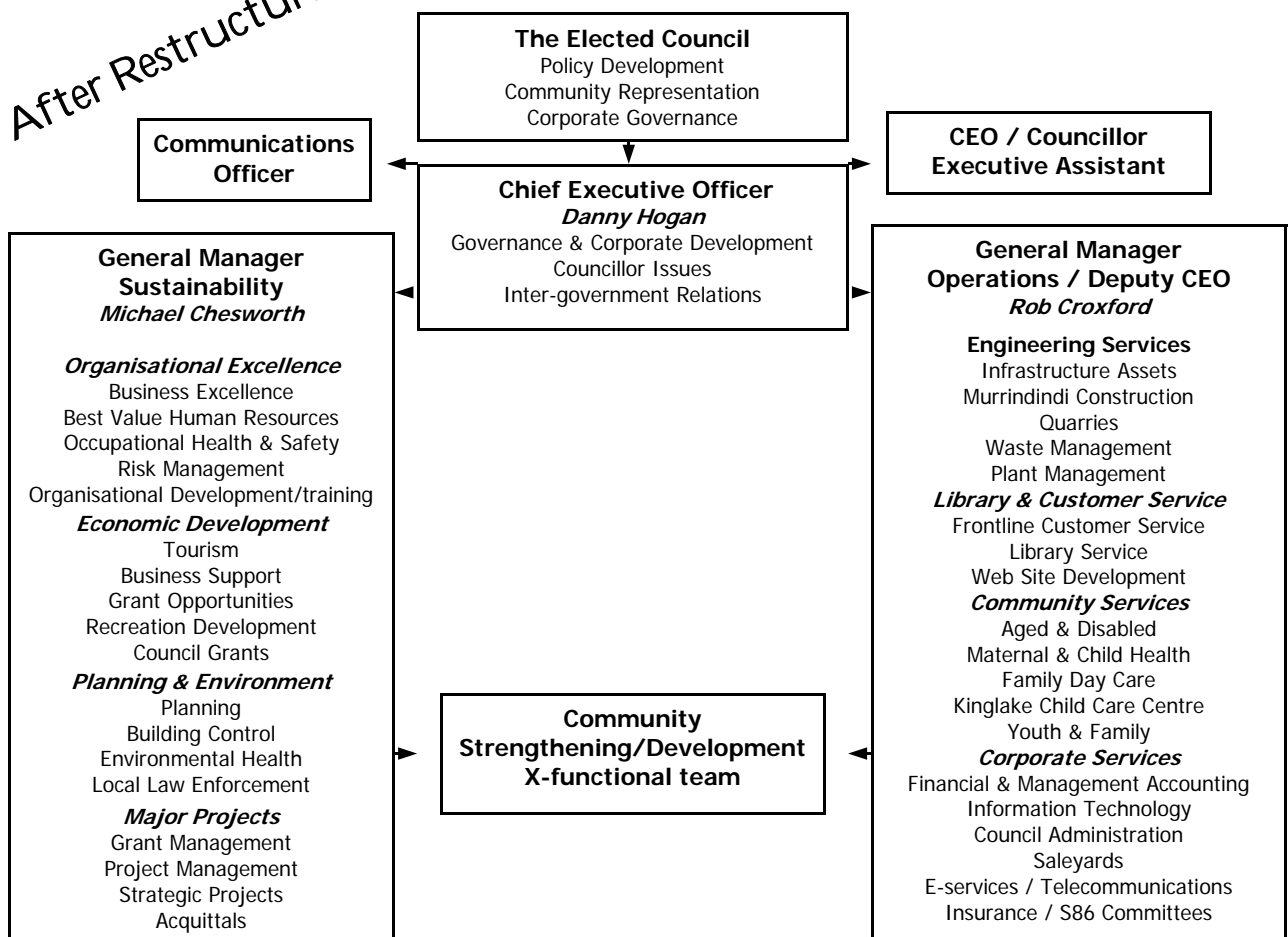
After Restructur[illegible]

The Elected Council
Policy Development
Community Representation
Corporate Governance

Communications Officer

CEO / Councillor Executive Assistant

Chief Executive Officer
*Danny Hogan*
Governance & Corporate Development
Councillor Issues
Inter-government Relations

General Manager Sustainability
*Michael Chesworth*

*Organisational Excellence*
Business Excellence
Best Value Human Resources
Occupational Health & Safety
Risk Management
Organisational Development/training
*Economic Development*
Tourism
Business Support
Grant Opportunities
Recreation Development
Council Grants
*Planning & Environment*
Planning
Building Control
Environmental Health
Local Law Enforcement
*Major Projects*
Grant Management
Project Management
Strategic Projects
Acquittals

Community Strengthening/Development X-functional team

General Manager Operations / Deputy CEO
*Rob Croxford*

Engineering Services
Infrastructure Assets
Murrindindi Construction
Quarries
Waste Management
Plant Management
*Library & Customer Service*
Frontline Customer Service
Library Service
Web Site Development
*Community Services*
Aged & Disabled
Maternal & Child Health
Family Day Care
Kinglake Child Care Centre
Youth & Family
*Corporate Services*
Financial & Management Accounting
Information Technology
Council Administration
Saleyards
E-services / Telecommunications
Insurance / S86 Committees